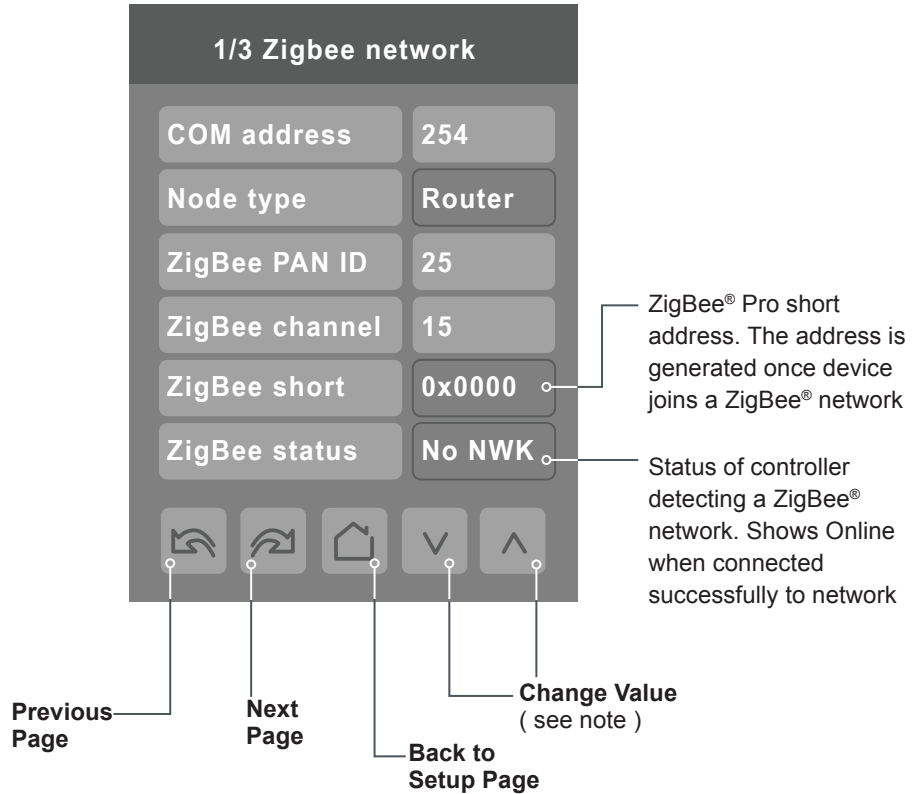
1/3 Zigbee network

COM address 254

Node type Router

ZigBee PAN ID 25

ZigBee channel 15

ZigBee short 0x0000

ZigBee status No NWK

ZigBee® Pro short address. The address is generated once device joins a ZigBee® network

Status of controller detecting a ZigBee® network. Shows Online when connected successfully to network

Previous Page

Next Page

Back to Setup Page

Change Value ( see note )